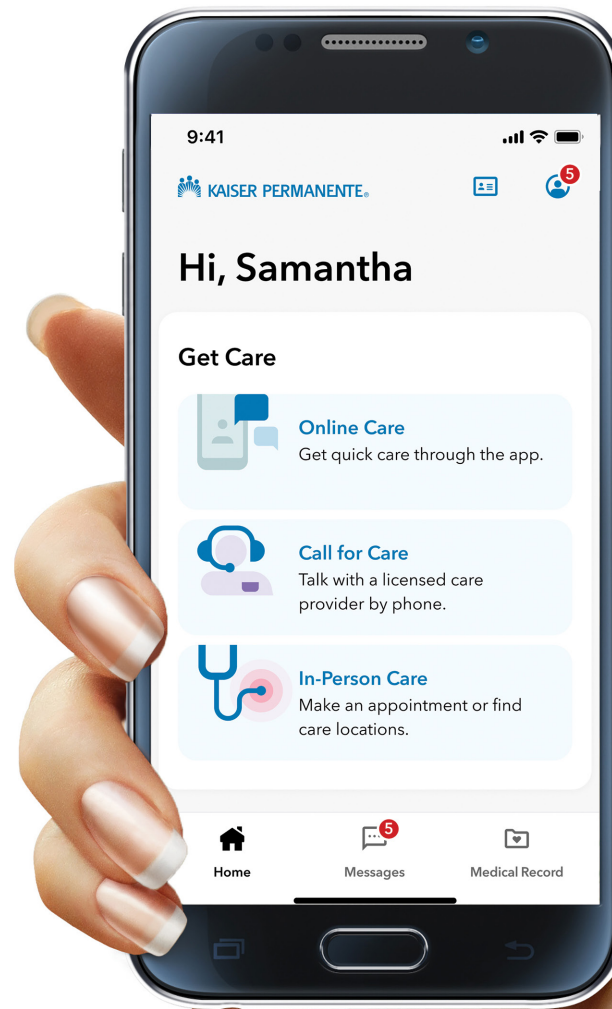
9:41

KAISER PERMANENTE®

5

Hi, Samantha

Get Care

Online Care
Get quick care through the app.

Call for Care
Talk with a licensed care provider by phone.

In-Person Care
Make an appointment or find care locations.

Home

5
Messages

Medical Record